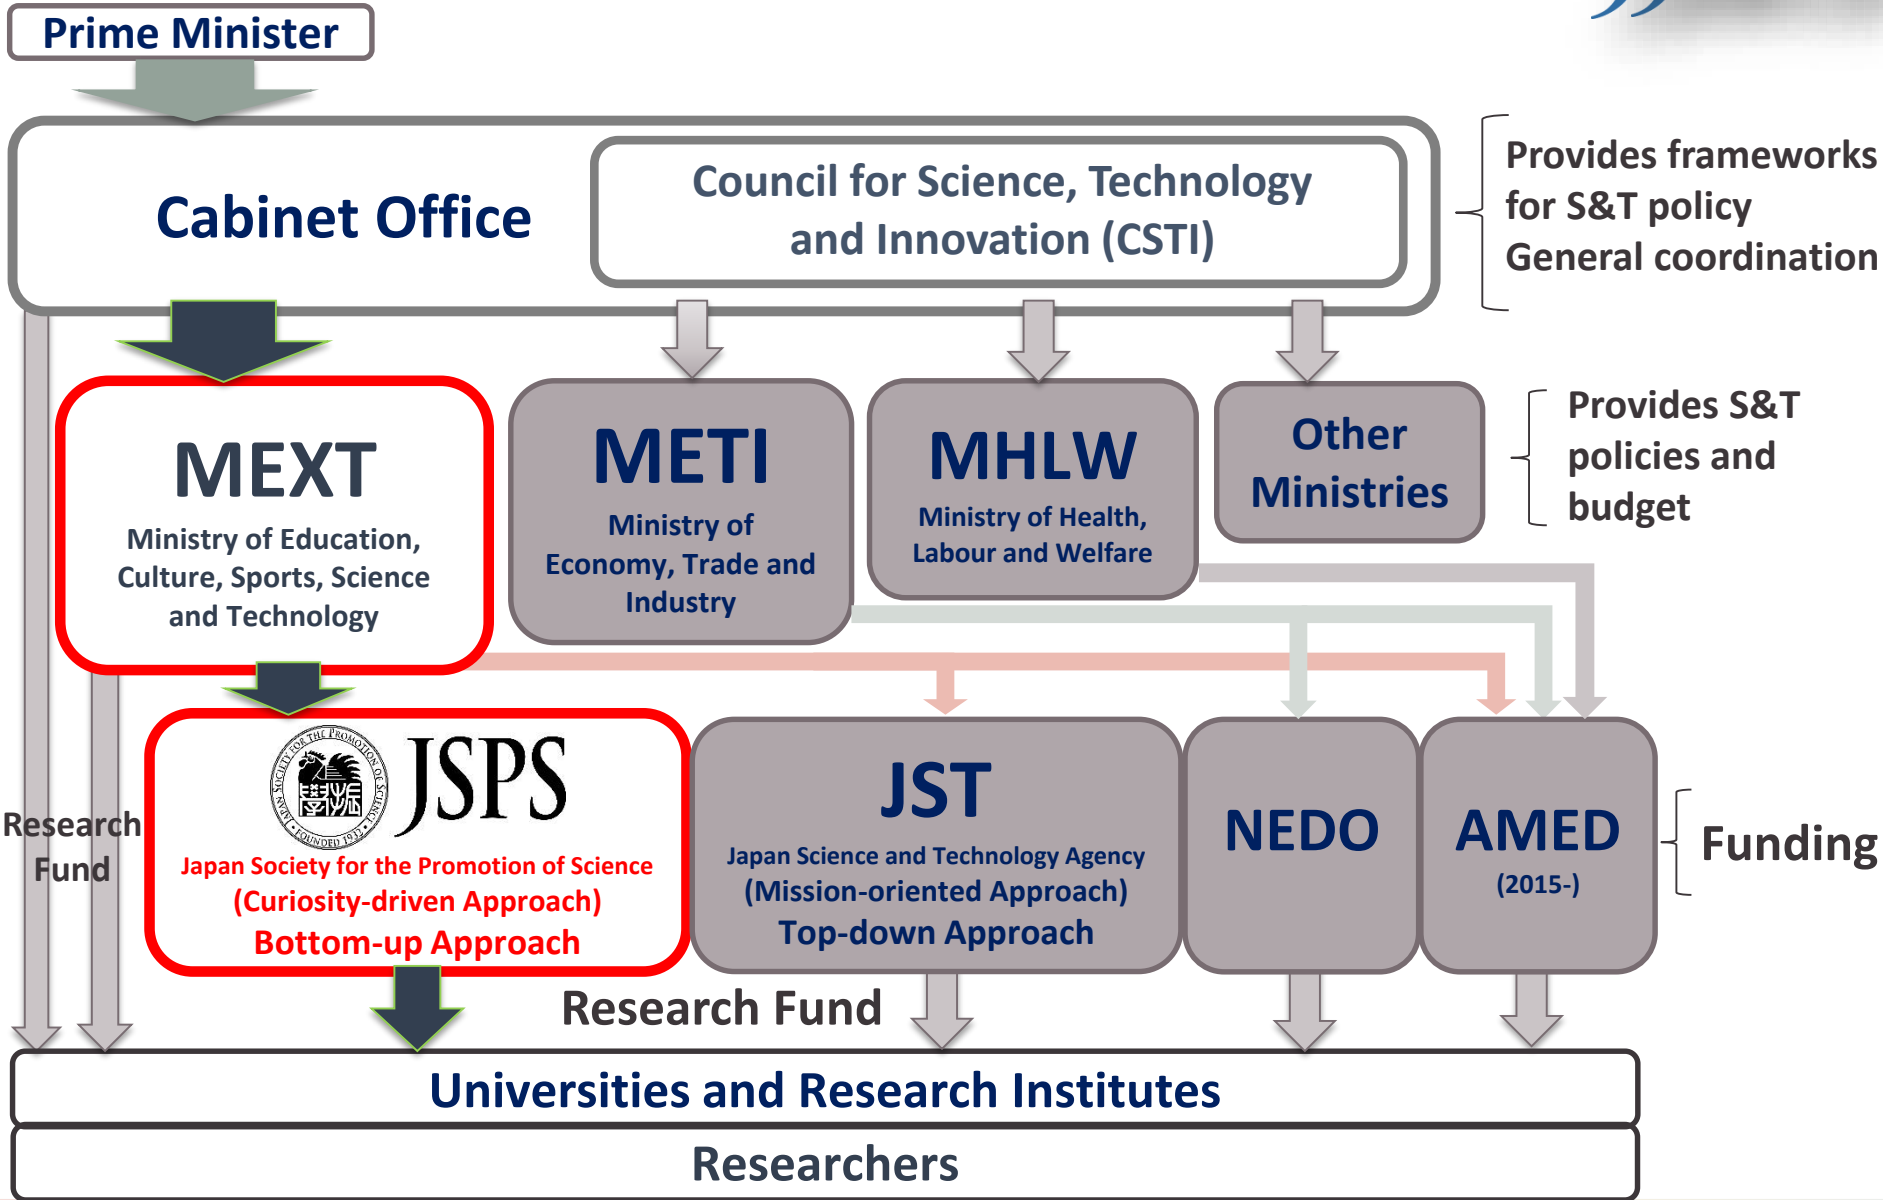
Prime Minister

Cabinet Office

Council for Science, Technology and Innovation (CSTI)

Provides frameworks for S&T policy
General coordination

MEXT
Ministry of Education, Culture, Sports, Science and Technology

METI
Ministry of Economy, Trade and Industry

MHLW
Ministry of Health, Labour and Welfare

Other Ministries

Provides S&T policies and budget

Research Fund

JAPAN SOCIETY FOR THE PROMOTION OF SCIENCE FOUNDED 1932
JSPS
Japan Society for the Promotion of Science
(Curiosity-driven Approach)
Bottom-up Approach

JST
Japan Science and Technology Agency
(Mission-oriented Approach)
Top-down Approach

NEDO

AMED
(2015-)

Funding

Research Fund

Universities and Research Institutes

Researchers